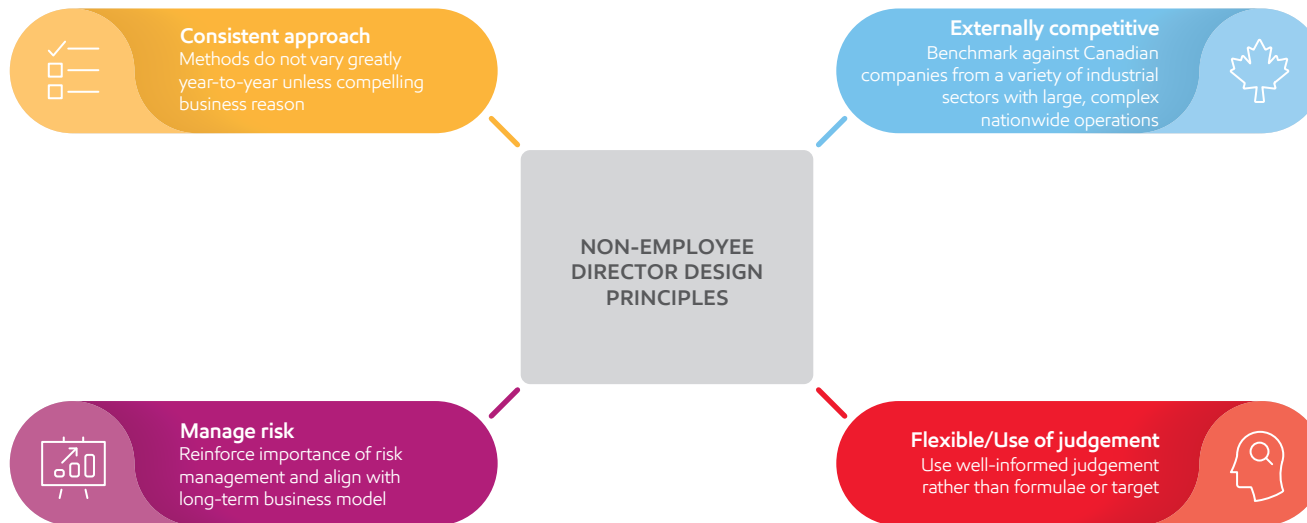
Consistent approach
Methods do not vary greatly year-to-year unless compelling business reason

Externally competitive
Benchmark against Canadian companies from a variety of industrial sectors with large, complex nationwide operations

NON-EMPLOYEE DIRECTOR DESIGN PRINCIPLES

Manage risk
Reinforce importance of risk management and align with long-term business model

Flexible/Use of judgement
Use well-informed judgement rather than formulae or target